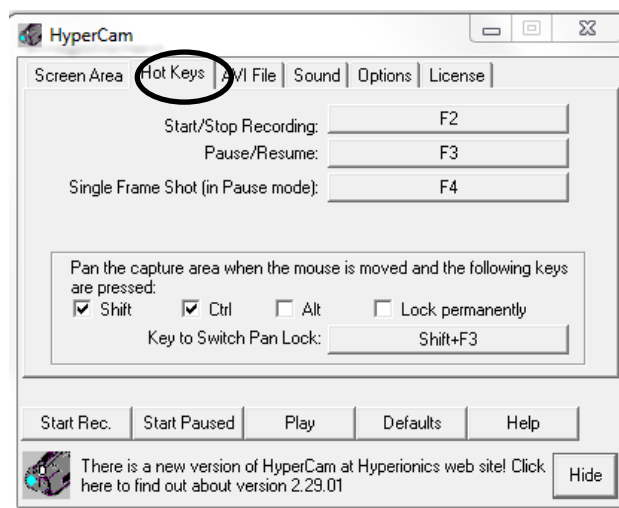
HyperCam

Screen Area | Hot Keys | AVI File | Sound | Options | License

Start/Stop Recording: F2

Pause/Resume: F3

Single Frame Shot (in Pause mode): F4

Pan the capture area when the mouse is moved and the following keys are pressed:

☑ Shift ☑ Ctrl ☐ Alt ☐ Lock permanently

Key to Switch Pan Lock: Shift+F3

Start Rec. | Start Paused | Play | Defaults | Help

There is a new version of HyperCam at Hyperionics web site! Click here to find out about version 2.29.01

Hide